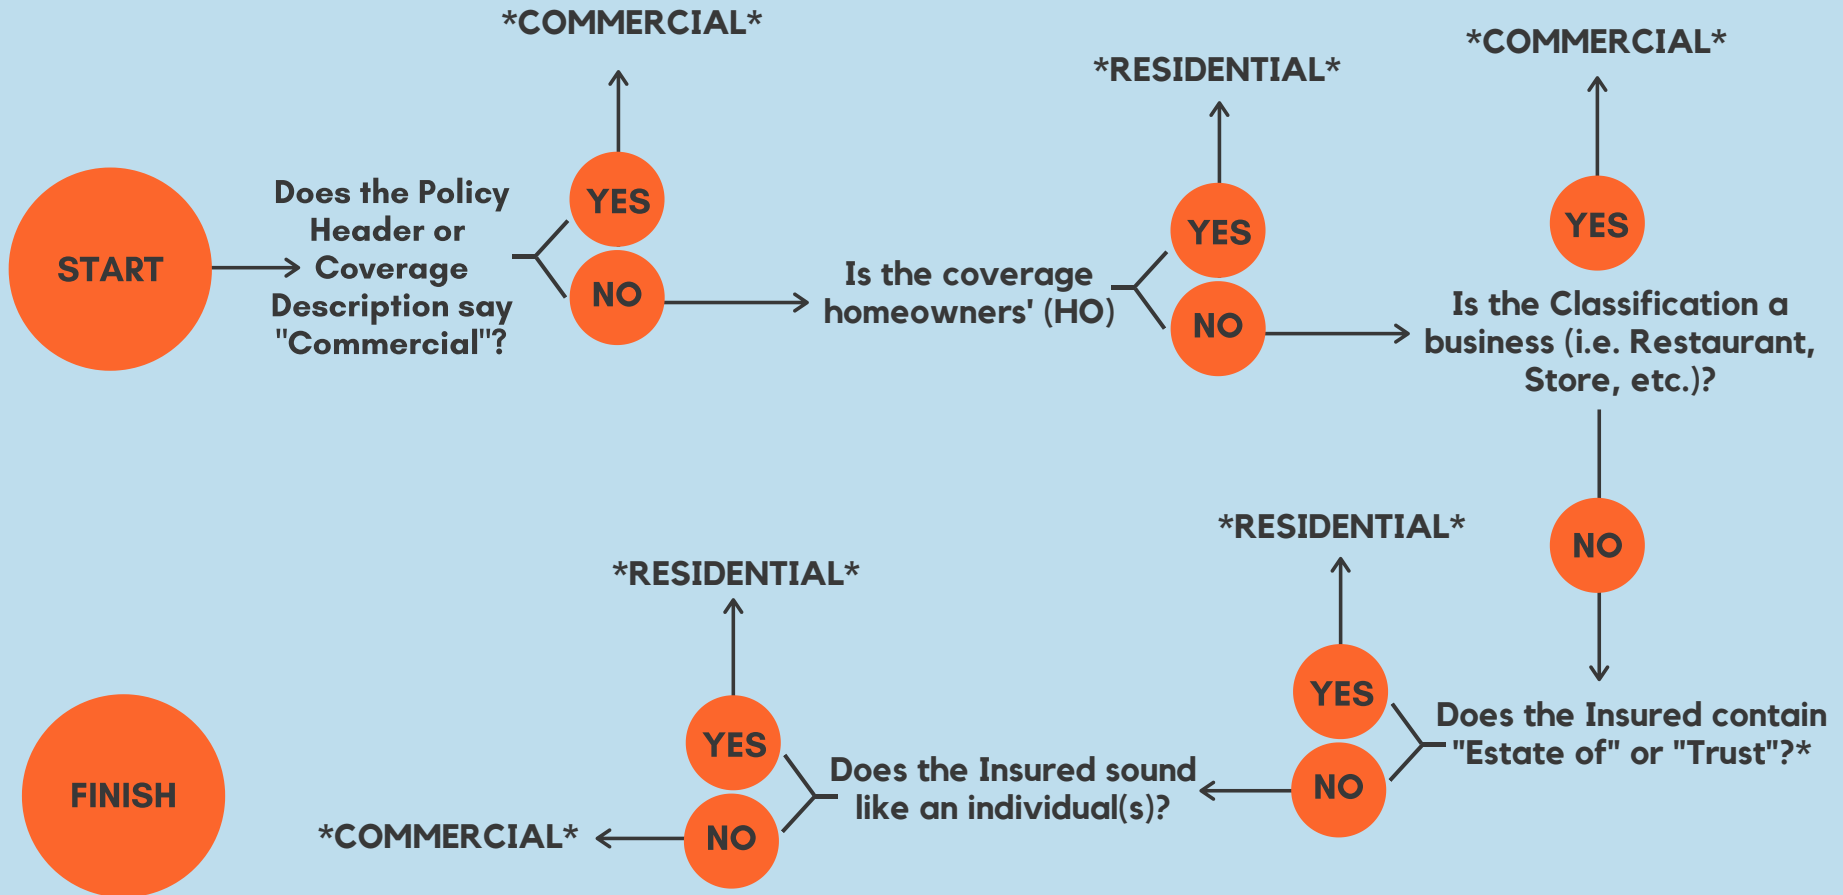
START

Does the Policy Header or Coverage Description say "Commercial"?

YES

*COMMERCIAL*

NO

Is the coverage homeowners' (HO)

YES

*RESIDENTIAL*

NO

Is the Classification a business (i.e. Restaurant, Store, etc.)?

YES

*COMMERCIAL*

NO

Does the Insured contain "Estate of" or "Trust"?*

YES

*RESIDENTIAL*

NO

Does the Insured sound like an individual(s)?

YES

*RESIDENTIAL*

NO

*COMMERCIAL*

FINISH